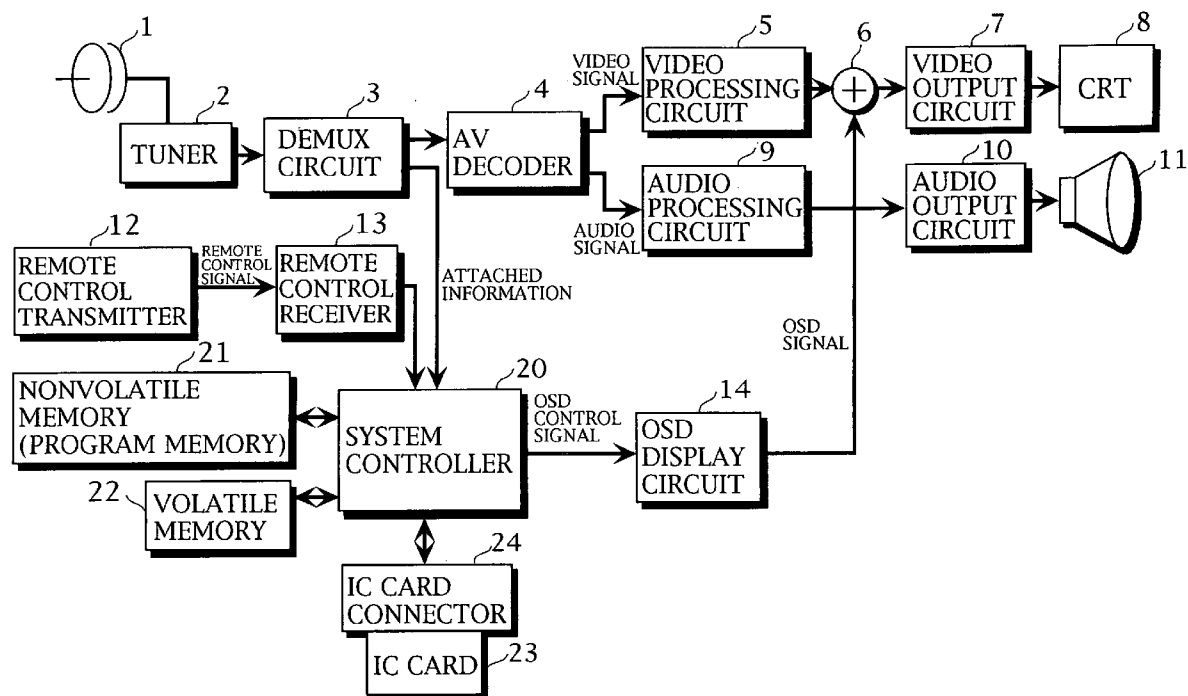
1
2
TUNER
3
DEMUX CIRCUIT
4
AV DECODER
VIDEO SIGNAL
5
VIDEO PROCESSING CIRCUIT
6
$+$
7
VIDEO OUTPUT CIRCUIT
8
CRT
9
AUDIO PROCESSING CIRCUIT
AUDIO SIGNAL
10
AUDIO OUTPUT CIRCUIT
11
12
REMOTE CONTROL TRANSMITTER
REMOTE CONTROL SIGNAL
13
REMOTE CONTROL RECEIVER
ATTACHED INFORMATION
OSD SIGNAL
21
NONVOLATILE MEMORY (PROGRAM MEMORY)
20
SYSTEM CONTROLLER
OSD CONTROL SIGNAL
14
OSD DISPLAY CIRCUIT
22
VOLATILE MEMORY
24
IC CARD CONNECTOR
IC CARD
23